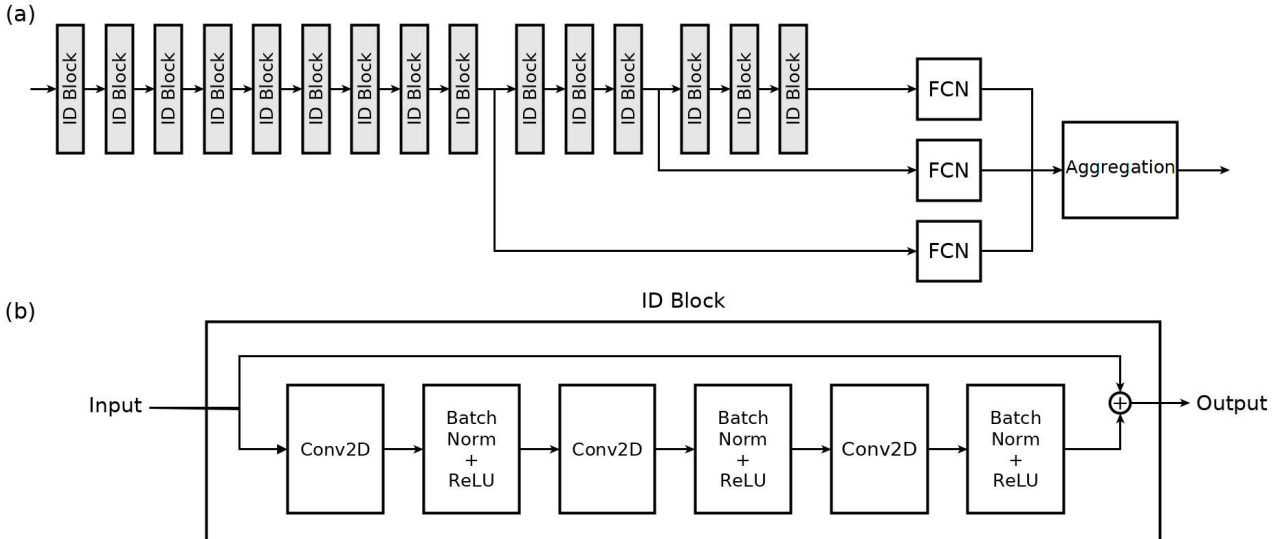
(a)

ID Block ID Block ID Block ID Block ID Block ID Block ID Block ID Block ID Block ID Block ID Block ID Block ID Block ID Block ID Block

FCN

FCN

FCN

Aggregation

(b)

ID Block

Input

Conv2D

Batch Norm + ReLU

Conv2D

Batch Norm + ReLU

Conv2D

Batch Norm + ReLU

Output